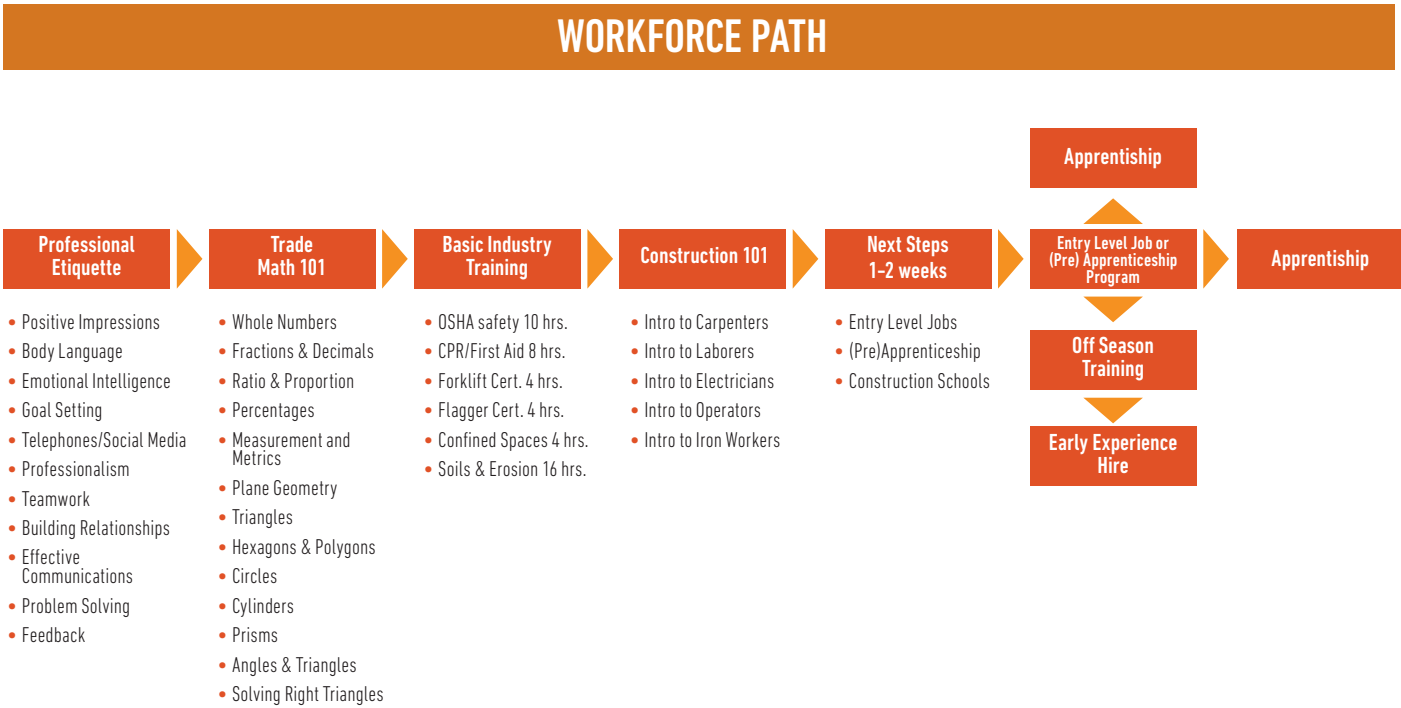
WORKFORCE PATH

Professional Etiquette

- Positive Impressions
- Body Language
- Emotional Intelligence
- Goal Setting
- Telephones/Social Media
- Professionalism
- Teamwork
- Building Relationships
- Effective Communications
- Problem Solving
- Feedback

Trade Math 101

- Whole Numbers
- Fractions & Decimals
- Ratio & Proportion
- Percentages
- Measurement and Metrics
- Plane Geometry
- Triangles
- Hexagons & Polygons
- Circles
- Cylinders
- Prisms
- Angles & Triangles
- Solving Right Triangles

Basic Industry Training

- OSHA safety 10 hrs.
- CPR/First Aid 8 hrs.
- Forklift Cert. 4 hrs.
- Flagger Cert. 4 hrs.
- Confined Spaces 4 hrs.
- Soils & Erosion 16 hrs.

Construction 101

- Intro to Carpenters
- Intro to Laborers
- Intro to Electricians
- Intro to Operators
- Intro to Iron Workers

Next Steps 1-2 weeks

- Entry Level Jobs
- (Pre)Apprenticeship
- Construction Schools

Apprentiship

Entry Level Job or (Pre) Apprenticeship Program

Off Season Training

Early Experience Hire

Apprentiship